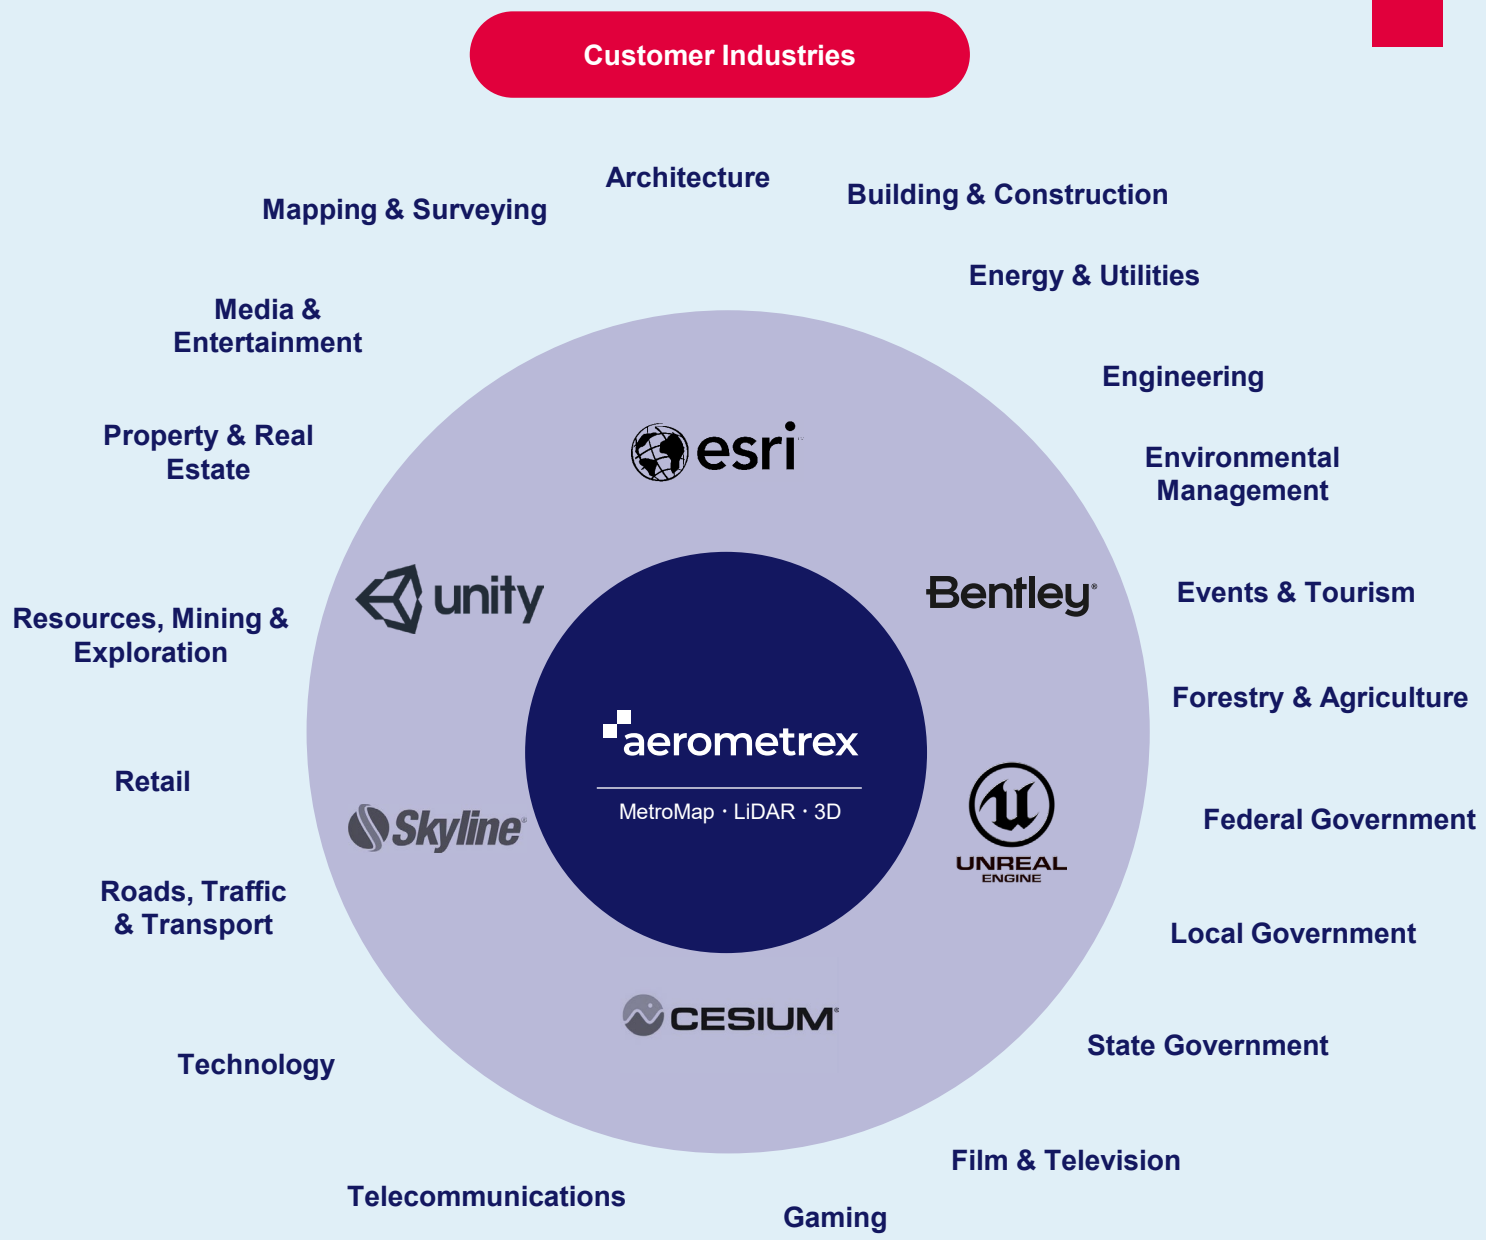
Customer Industries

Architecture

Mapping & Surveying

Building & Construction

Energy & Utilities

Media & Entertainment

Engineering

Property & Real Estate

esri

Environmental Management

unity

Bentley

Events & Tourism

Resources, Mining & Exploration

aerometrex

MetroMap · LiDAR · 3D

Forestry & Agriculture

Retail

Skyline

UNREAL ENGINE

Federal Government

Roads, Traffic & Transport

Local Government

CESIUM

State Government

Technology

Film & Television

Telecommunications

Gaming